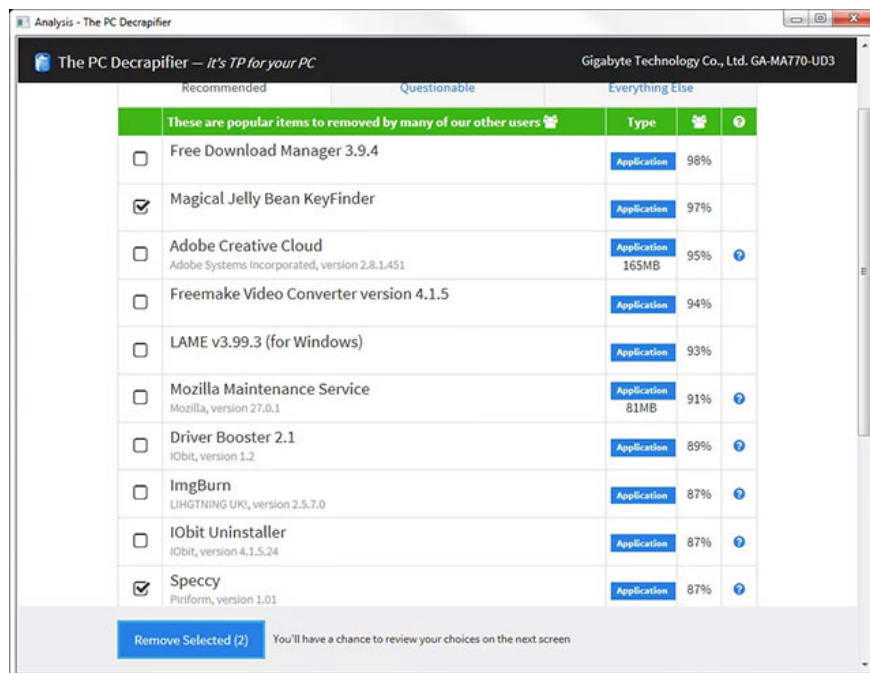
Analysis - The PC Decrapifier

The PC Decrapifier — It's TP for your PC

Gigabyte Technology Co., Ltd. GA-MA770-UD3

Recommended | Questionable | Everything Else

| | These are popular items to removed by many of our other users | Type | | ? |
|---|---|---|---|---|
| ☐ | Free Download Manager 3.9.4 | Application | 98% | |
| ☑ | Magical Jelly Bean KeyFinder | Application | 97% | |
| ☐ | Adobe Creative Cloud<br>Adobe Systems Incorporated, version 2.8.1.451 | Application 165MB | 95% | ? |
| ☐ | Freemake Video Converter version 4.1.5 | Application | 94% | |
| ☐ | LAME v3.99.3 (for Windows) | Application | 93% | |
| ☐ | Mozilla Maintenance Service<br>Mozilla, version 27.0.1 | Application 81MB | 91% | ? |
| ☐ | Driver Booster 2.1<br>IObit, version 1.2 | Application | 89% | ? |
| ☐ | ImgBurn<br>LIHGTNING UK!, version 2.5.7.0 | Application | 87% | ? |
| ☐ | IObit Uninstaller<br>IObit, version 4.1.5.24 | Application | 87% | ? |
| ☑ | Speccy<br>Piriform, version 1.01 | Application | 87% | ? |

Remove Selected (2)

You'll have a chance to review your choices on the next screen